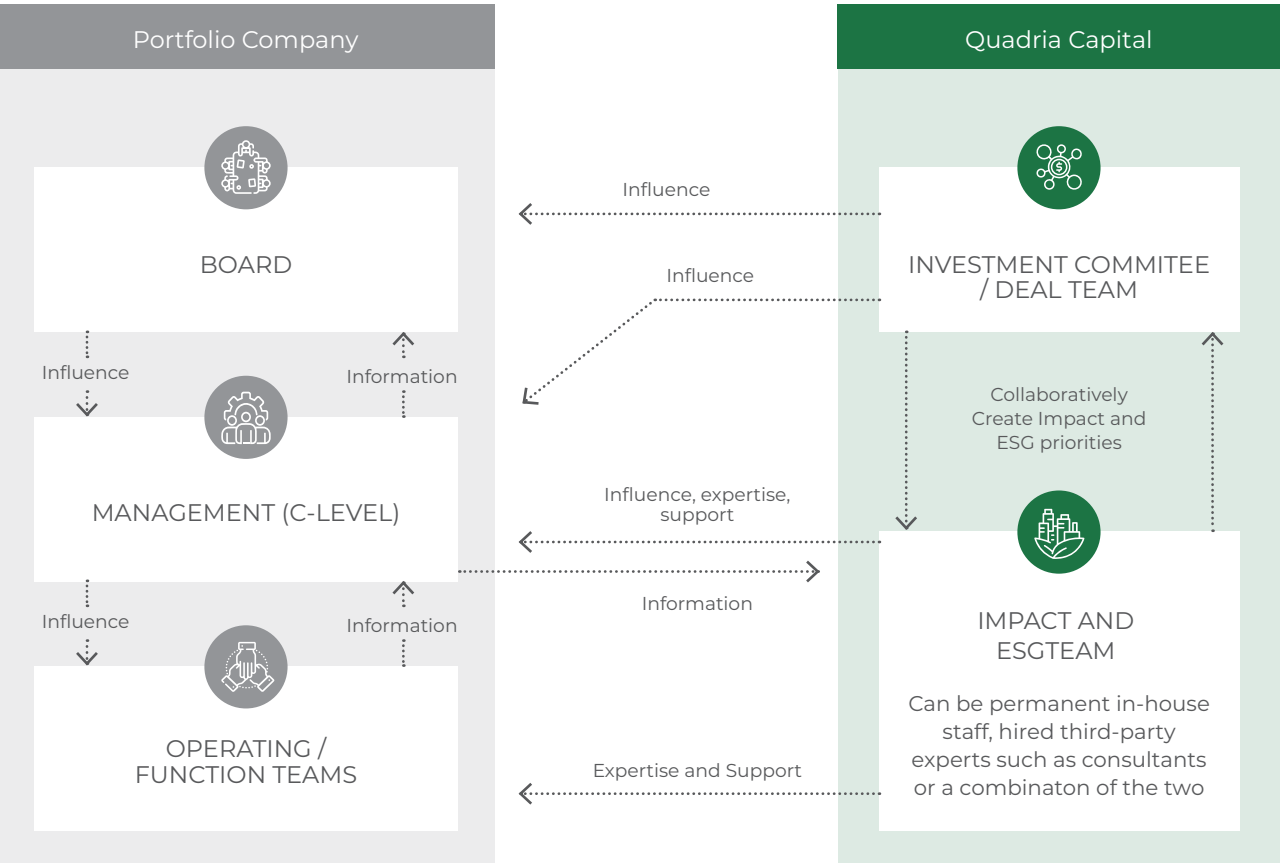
Portfolio Company

Quadria Capital

Influence

BOARD

Influence

INVESTMENT COMMITEE / DEAL TEAM

Influence

Information

Collaboratively Create Impact and ESG priorities

MANAGEMENT (C-LEVEL)

Influence, expertise, support

Information

Influence

Information

IMPACT AND ESGTEAM

Can be permanent in-house staff, hired third-party experts such as consultants or a combinaton of the two

OPERATING / FUNCTION TEAMS

Expertise and Support